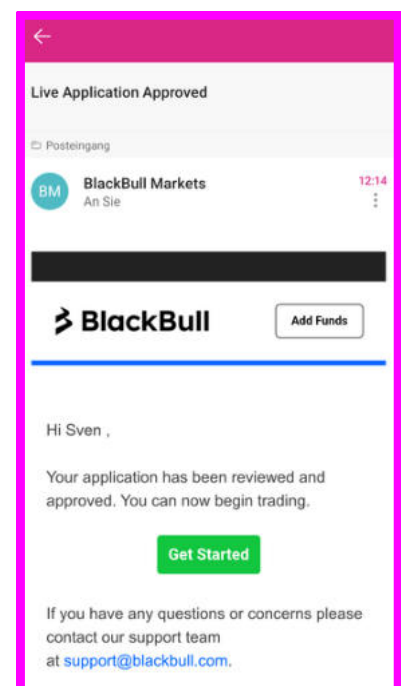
Live Application Approved

Posteingang

BM

BlackBull Markets
An Sie

12:14

BlackBull

Add Funds

Hi Sven ,

Your application has been reviewed and approved. You can now begin trading.

Get Started

If you have any questions or concerns please contact our support team at support@blackbull.com.